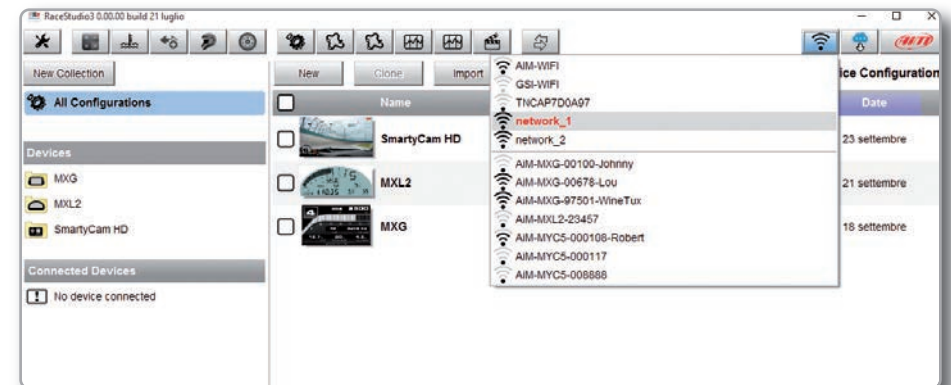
RaceStudio3 0.00.00 build 21 luglio

New Collection

All Configurations

Devices

MXG

MXL2

SmartyCam HD

Connected Devices

No device connected

New Clone Import

ice Configuration

Name

Date

SmartyCam HD

23 settembre

MXL2

21 settembre

MXG

18 settembre

AIM-WIFI
GSI-WIFI
TNCAP7D0A97
network_1
network_2
AIM-MXG-00100-Johnny
AIM-MXG-00678-Lou
AIM-MXG-97501-WineTux
AIM-MXL2-23457
AIM-MYC5-000108-Robert
AIM-MYC5-000117
AIM-MYC5-008888